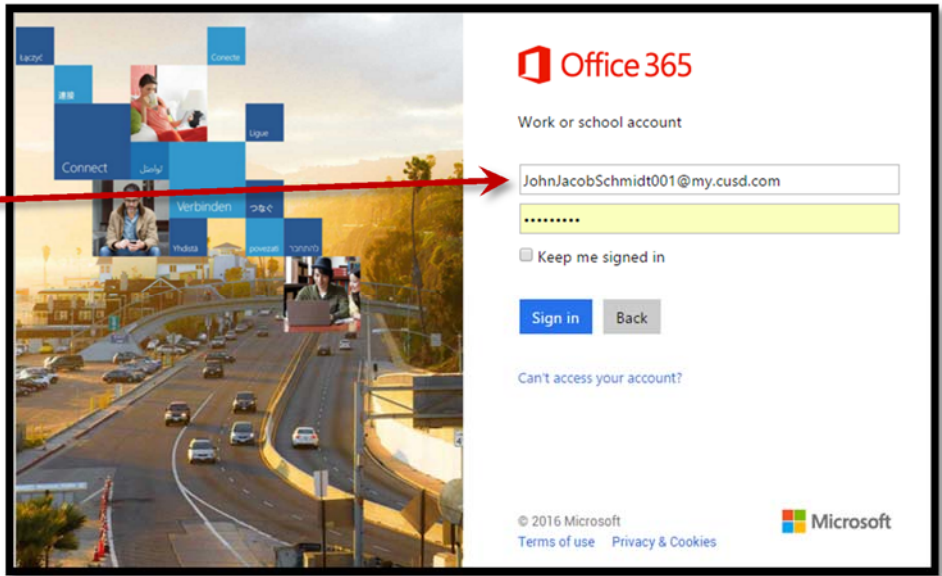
Łączyć
Conecte
連接
Ligue
Connect
تواصل
Verbinden
つなぐ
Yhdistä
povezati
להתחבר

Office 365

Work or school account

JohnJacobSchmidt001@my.cusd.com

•••••••••

Keep me signed in

Sign in

Back

Can't access your account?

© 2016 Microsoft
Terms of use
Privacy & Cookies

Microsoft